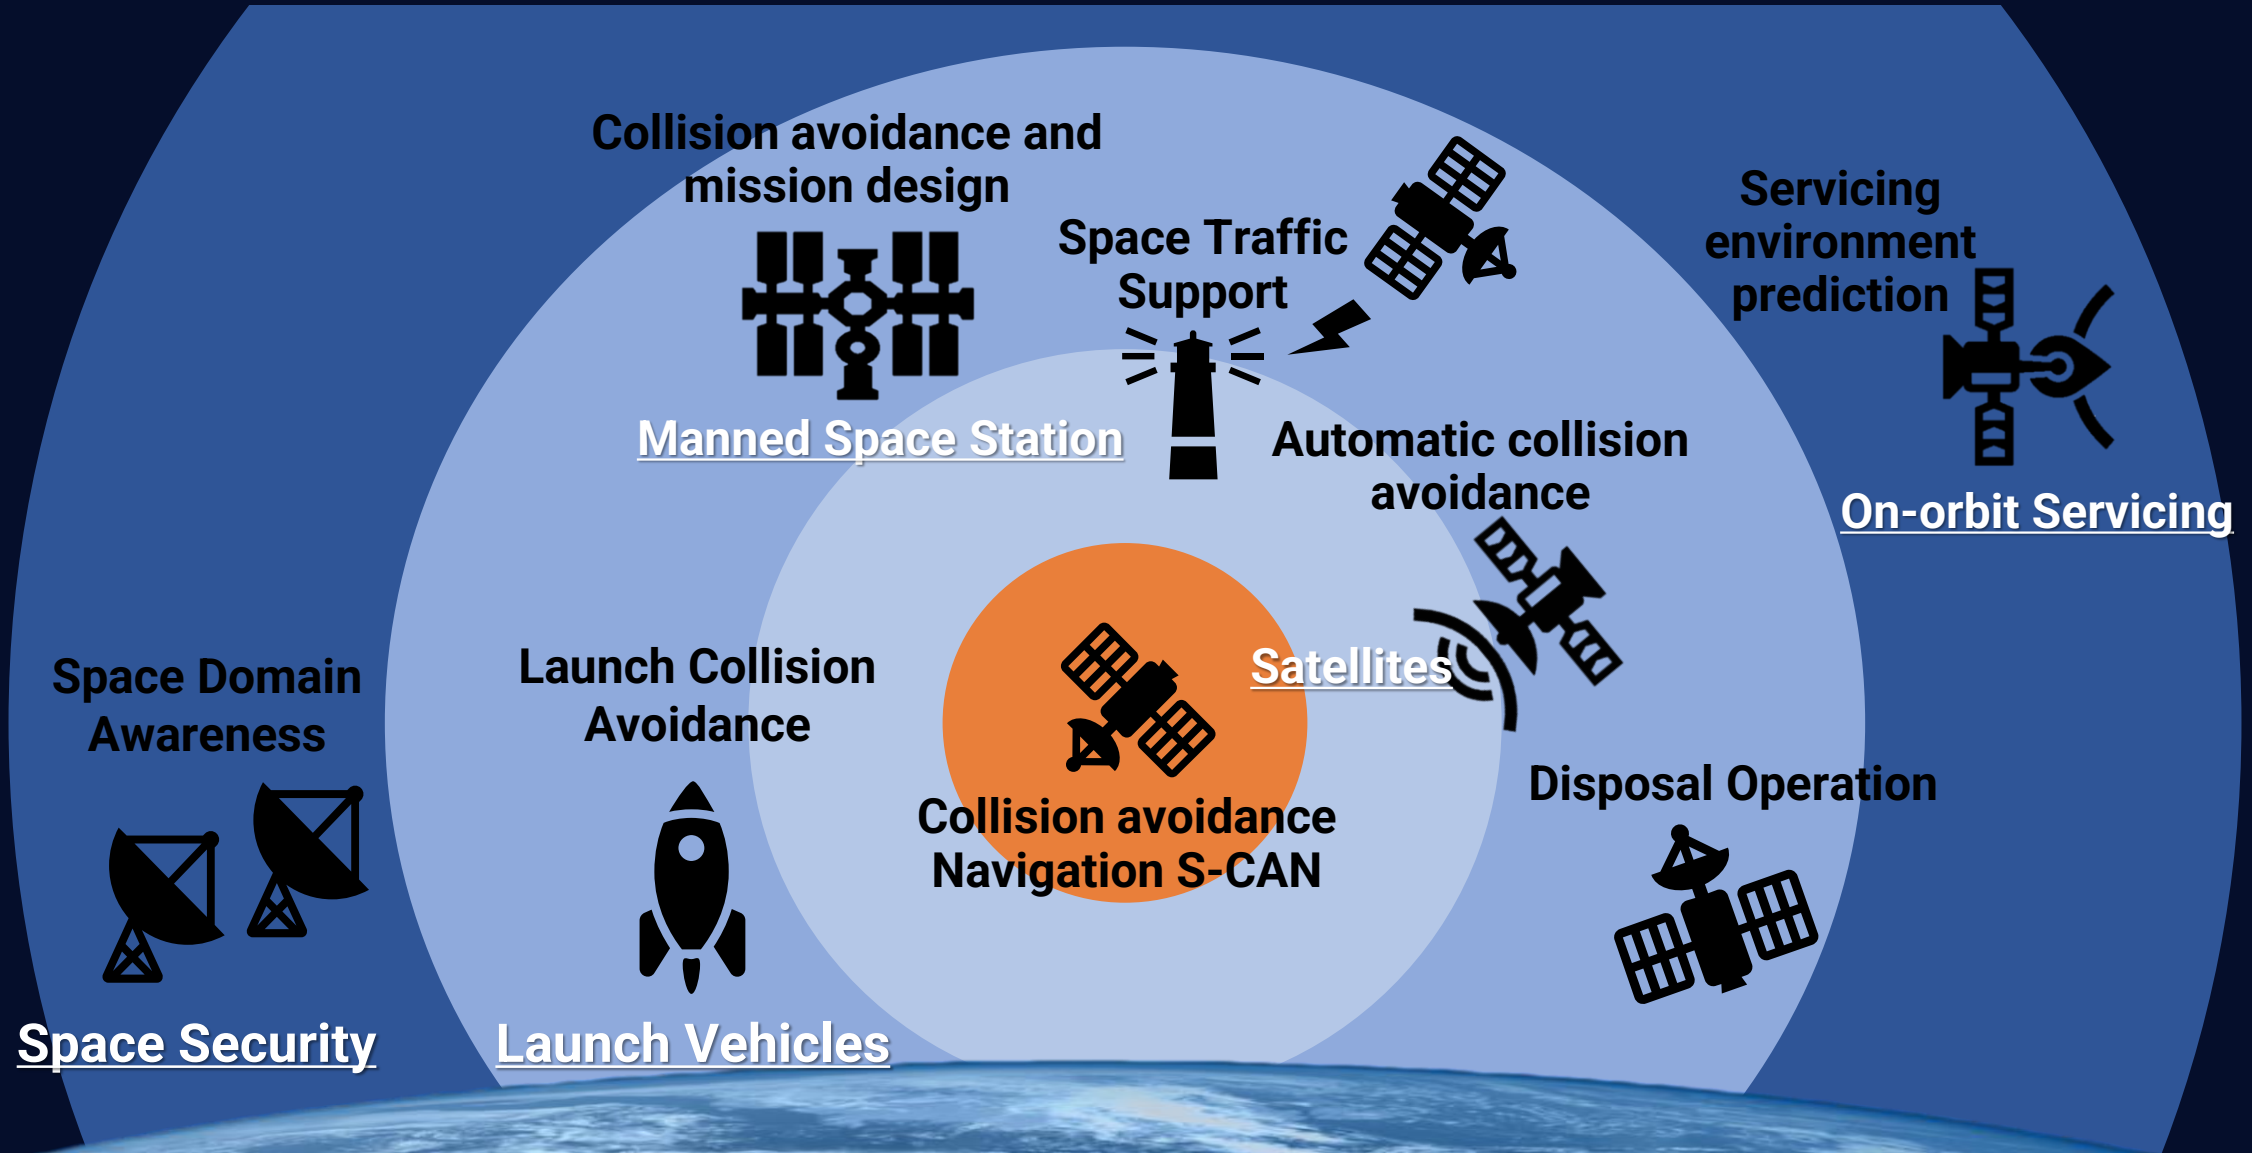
Collision avoidance and mission design

Space Traffic Support

Servicing environment prediction

Manned Space Station

Automatic collision avoidance

On-orbit Servicing

Space Domain Awareness

Launch Collision Avoidance

Satellites

Disposal Operation

Collision avoidance Navigation S-CAN

Space Security

Launch Vehicles